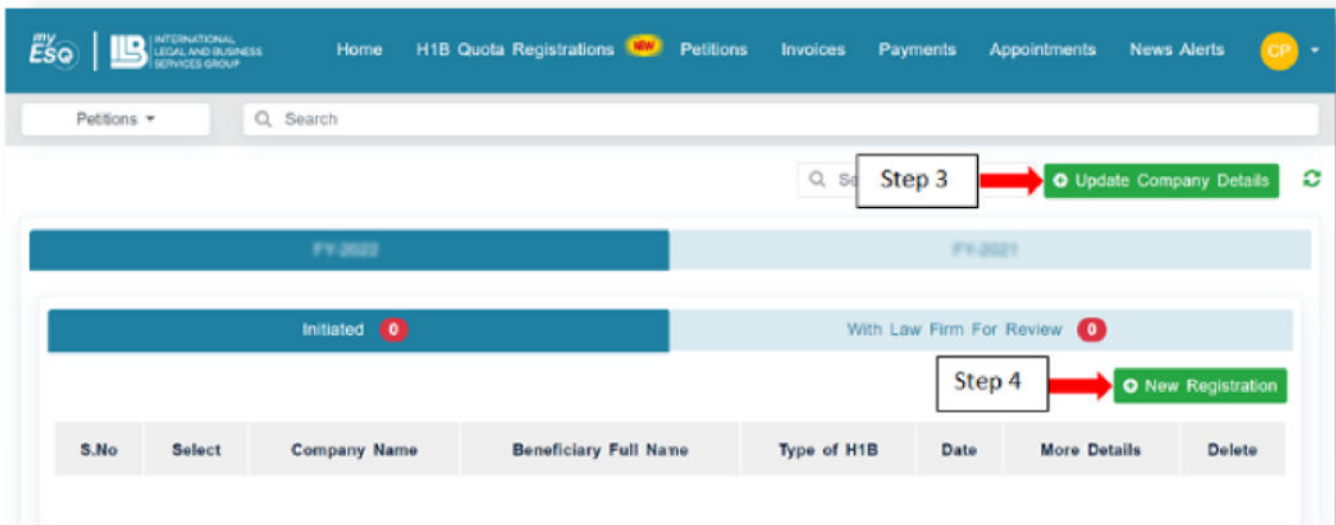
my ESQ | ILB INTERNATIONAL LEGAL AND BUSINESS SERVICES GROUP

Home H1B Quota Registrations NEW Petitions Invoices Payments Appointments News Alerts CP

Petitions

Search

Se Step 3

Update Company Details

FY-2022 FY-2021

Initiated 0

With Law Firm For Review 0

Step 4

New Registration

| S.No | Select | Company Name | Beneficiary Full Name | Type of H1B | Date | More Details | Delete |
|---|---|---|---|---|---|---|---|